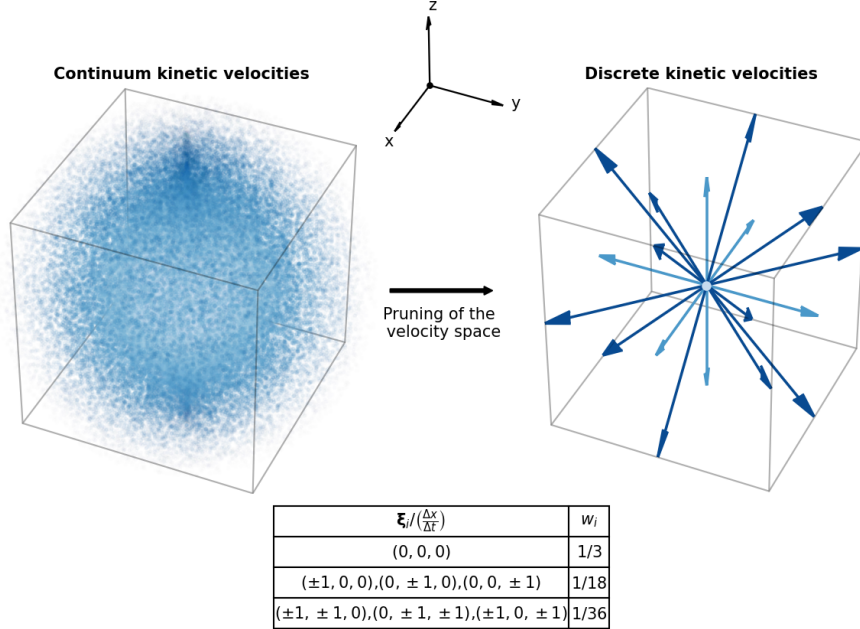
Continuum kinetic velocities

z
y
x

Discrete kinetic velocities

Pruning of the velocity space

| $\boldsymbol{\xi}_i/\left(\frac{\Delta x}{\Delta t}\right)$ | $w_i$ |
|---|---|
| $(0,0,0)$ | 1/3 |
| $(\pm1,0,0),(0,\pm1,0),(0,0,\pm1)$ | 1/18 |
| $(\pm1,\pm1,0),(0,\pm1,\pm1),(\pm1,0,\pm1)$ | 1/36 |